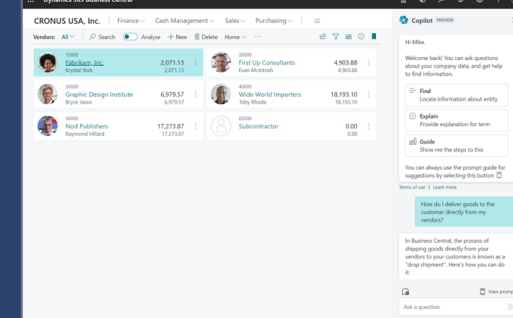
Dynamics 365 Business Central

CRONUS USA, Inc. Finance Cash Management Sales Purchasing

Vendors: All Search Analyse + New Delete Home

10000
Fabrikam, Inc.
Krystal York
2,071.13
2,071.13

20000
First Up Consultants
Evan Mcintosh
4,903.88
4,903.88

30000
Graphic Design Institute
Bryce Jasso
6,979.57
6,979.57

40000
Wide World Importers
Toby Rhode
18,193.10
18,193.10

50000
Nod Publishers
Raymond Hillard
17,273.87
17,273.87

62000
Subcontractor
0.00
0.00

Copilot PREVIEW

Hi Mike.

Welcome back! You can ask questions about your company data, and get help to find information.

Find
Locate information about entity

Explain
Provide explanation for term

Guide
Show me the steps to this

You can always use the prompt guide for suggestions by selecting this button

Terms of use | Learn more

How do I deliver goods to the customer directly from my vendors?

In Business Central, the process of shipping goods directly from your vendors to your customers is known as a "drop shipment". Here's how you can do it:

View promp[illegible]

Ask a question